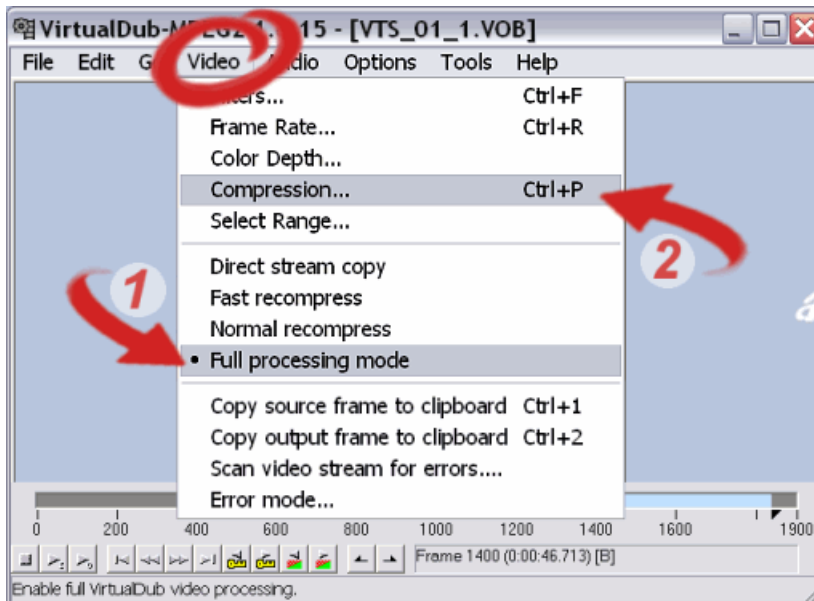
VirtualDub-M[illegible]15 - [VTS_01_1.VOB]

File Edit G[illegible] Video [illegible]dio Options Tools Help

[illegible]ters... Ctrl+F
Frame Rate... Ctrl+R
Color Depth...
Compression... Ctrl+P
Select Range...

Direct stream copy
Fast recompress
Normal recompress
• Full processing mode

Copy source frame to clipboard Ctrl+1
Copy output frame to clipboard Ctrl+2
Scan video stream for errors....
Error mode...

1

2

0 200 400 600 800 1000 1200 1400 1600 1900

Frame 1400 (0:00:46.713) [B]

Enable full VirtualDub video processing.